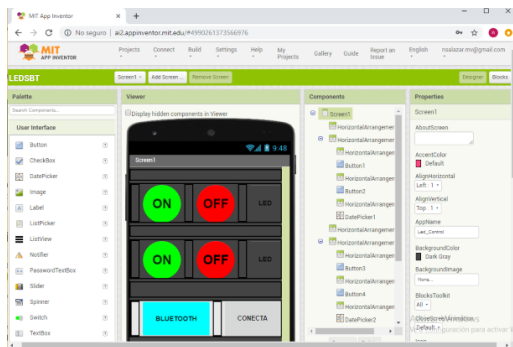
MIT App Inventor ×  +

← → C ⓘ No seguro | ai2.appinventor.mit.edu/#4990261373566976

MIT APP INVENTOR

Projects Connect Build Settings Help My Projects Gallery Guide Report an Issue English rsalazar.mv@gmail.com

LEDSBT Screen1 ▾ Add Screen ... Remove Screen Designer Blocks

Palette

Search Components...

User Interface

Button ?
CheckBox ?
DatePicker ?
Image ?
Label ?
ListPicker ?
ListView ?
Notifier ?
PasswordTextBox ?
Slider ?
Spinner ?
Switch ?
TextBox ?

Viewer

Display hidden components in Viewer

9:48

Screen1

ON OFF LED

ON OFF LED

BLUETOOTH CONECTA

Components

Screen1
HorizontalArrangemen
HorizontalArrangemen
HorizontalArrangemen
Button1
HorizontalArrangemen
Button2
HorizontalArrangemen
DatePicker1
HorizontalArrangemen
HorizontalArrangemen
HorizontalArrangemen
Button3
HorizontalArrangemen
Button4
HorizontalArrangemen
DatePicker2

Properties

Screen1

AboutScreen

AccentColor
Default

AlignHorizontal
Left : 1 ▾

AlignVertical
Top : 1 ▾

AppName
Led_Control

BackgroundColor
Dark Gray

BackgroundImage
None...

BlocksToolkit
All ▾

CloseScreenAnimation
Default ▾

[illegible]uración para activar W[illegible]